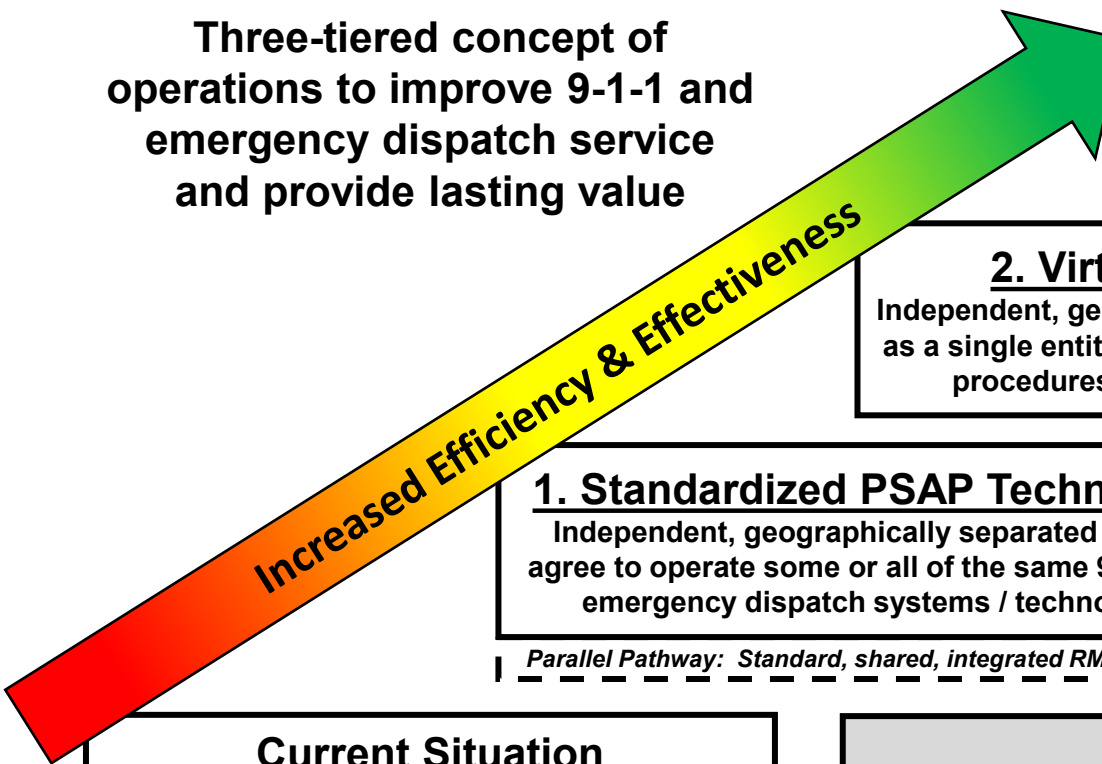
Three-tiered concept of operations to improve 9-1-1 and emergency dispatch service and provide lasting value

Increased Efficiency & Effectiveness

2. Virt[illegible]

Independent, ge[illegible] as a single entit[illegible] procedures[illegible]

1. Standardized PSAP Techn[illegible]

Independent, geographically separated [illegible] agree to operate some or all of the same 9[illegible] emergency dispatch systems / techno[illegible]

Parallel Pathway: Standard, shared, integrated RM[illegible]

Current Situation